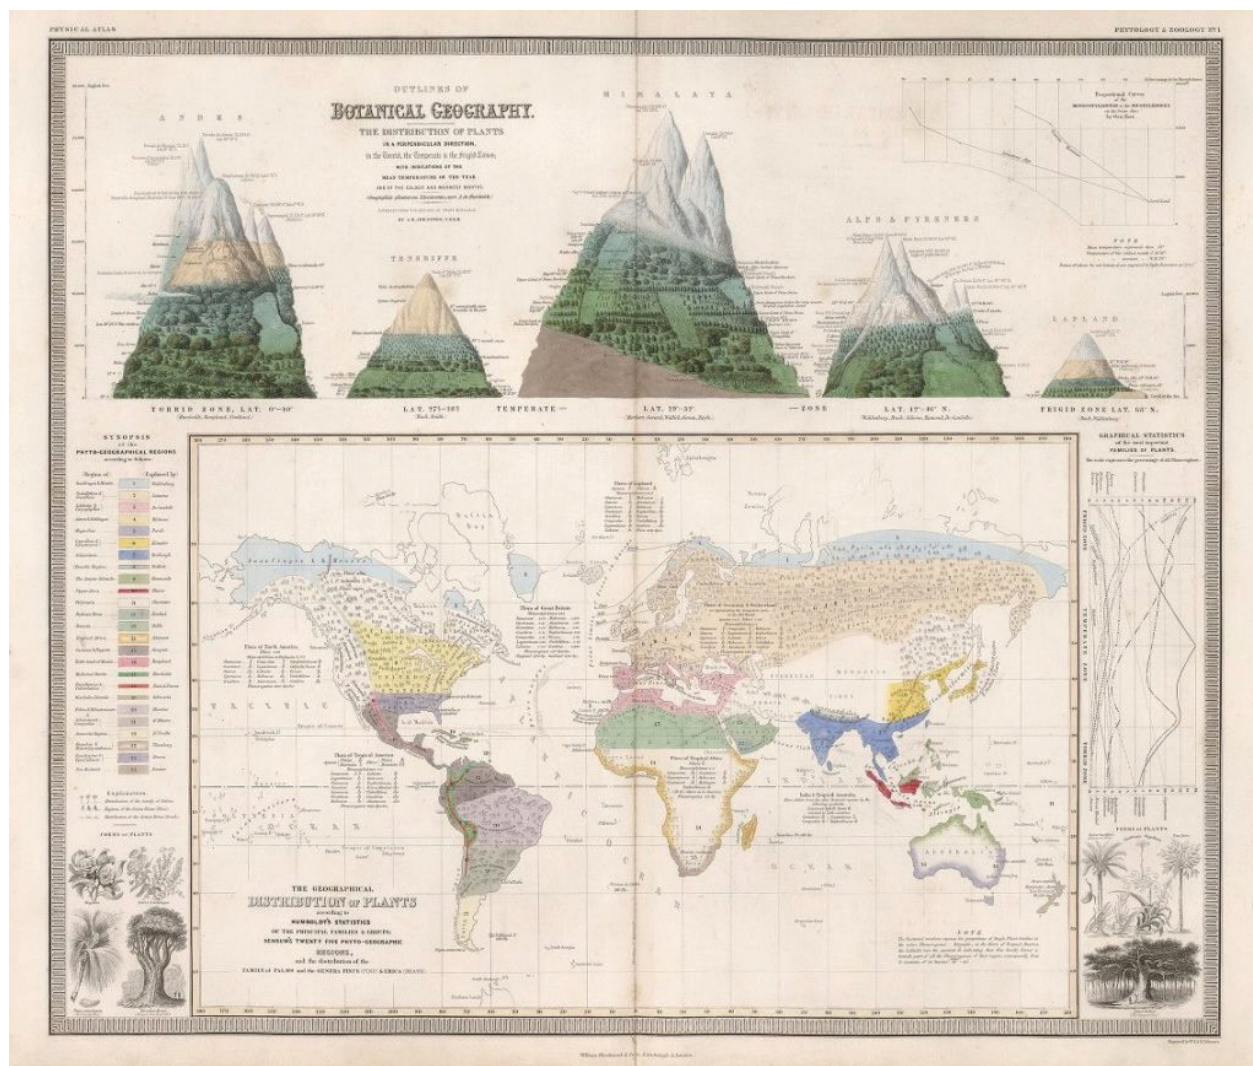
PHYSICAL ATLAS

PHYTOLOGY & ZOOLOGY Nº 1

OUTLINES OF
BOTANICAL GEOGRAPHY.
THE DISTRIBUTION OF PLANTS
IN A PERPENDICULAR DIRECTION,
in the Torrid, the Temperate & the Frigid Zones;
WITH INDICATIONS OF THE
MEAN TEMPERATURE OF THE YEAR
AND OF THE COLDEST AND WARMEST MONTHS.
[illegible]
BY A.K. JOHNSTON, F.R.G.S.

ANDES

HIMALAYA

TENERIFFE

ALPS & PYRENEES

LAPLAND

TORRID ZONE, LAT. 0°–10°

LAT. 27½–28°

TEMPERATE —

LAT. 29°–35°

— ZONE

LAT. 42°–46° N.

FRIGID ZONE LAT. 65° N.

SYNOPSIS
of the
PHYTO-GEOGRAPHICAL REGIONS

GRAPHICAL STATISTICS
of the most important
FAMILIES OF PLANTS.

FRIGID ZONE

TEMPERATE ZONE

TORRID ZONE

FORMS OF PLANTS

FORMS OF PLANTS

PACIFIC

ATLANTIC

OCEAN

AUSTRALIA

THE GEOGRAPHICAL
DISTRIBUTION OF PLANTS
according to
HUMBOLDT'S STATISTICS
OF THE PRINCIPAL FAMILIES & GROUPS;
SCHOUW'S TWENTY FIVE PHYTO-GEOGRAPHIC
REGIONS,
and the distribution of the
FAMILIES of PALMS and the GENERA PINUS (FIRS) & ERICA (HEATH).

NOTE

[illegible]